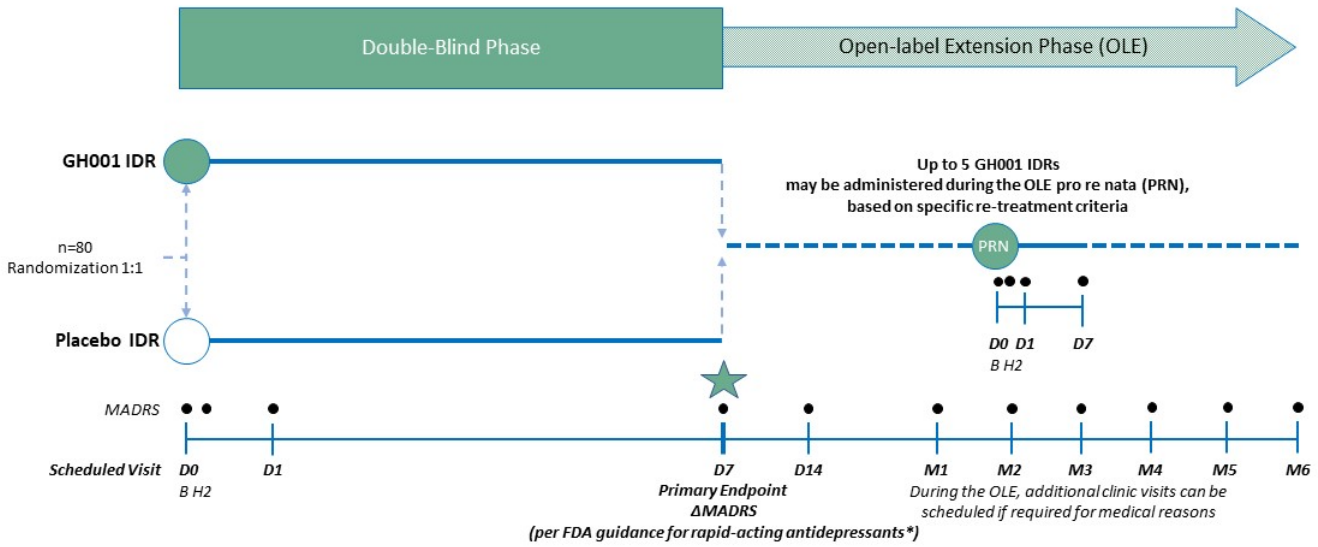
Double-Blind Phase

Open-label Extension Phase (OLE)

GH001 IDR

Up to 5 GH001 IDRs may be administered during the OLE pro re nata (PRN), based on specific re-treatment criteria

n=80
Randomization 1:1

PRN

D0 D1 D7
B H2

Placebo IDR

MADRS

Scheduled Visit D0 D1 D7 D14 M1 M2 M3 M4 M5 M6
B H2

Primary Endpoint
ΔMADRS
(per FDA guidance for rapid-acting antidepressants*)

During the OLE, additional clinic visits can be scheduled if required for medical reasons